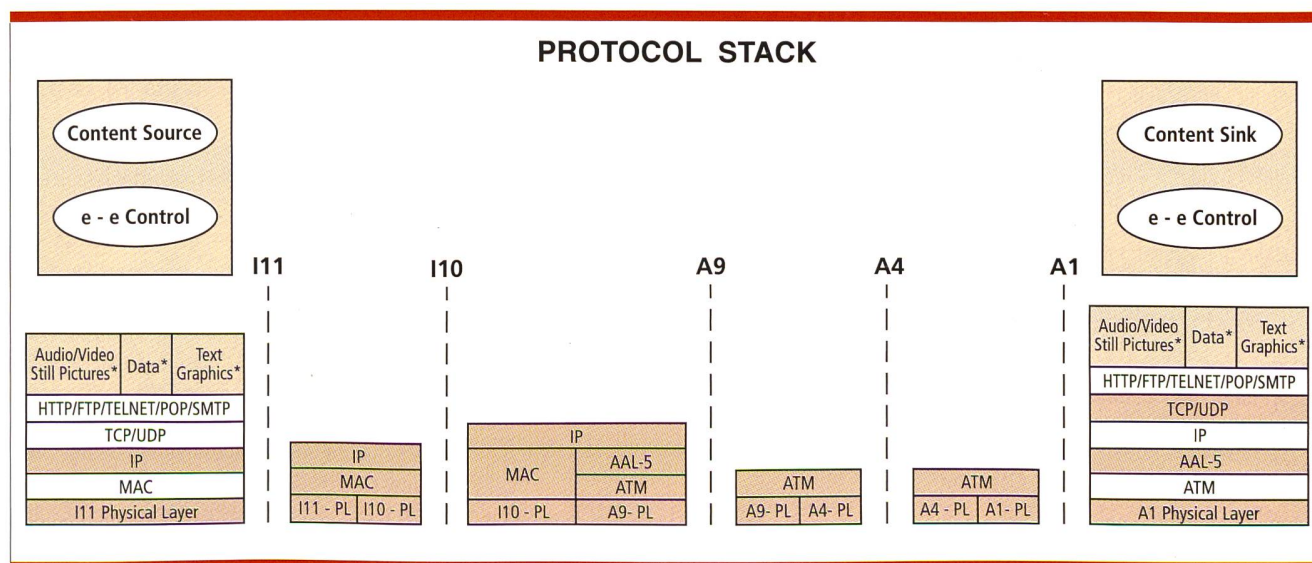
PROTOCOL STACK

Content Source

e - e Control

Content Sink

e - e Control

I11

I10

A9

A4

A1

| Audio/Video Still Pictures* | Data* | Text Graphics* |
|---|---|---|
| HTTP/FTP/TELNET/POP/SMTP | | |
| TCP/UDP | | |
| IP | | |
| MAC | | |
| I11 Physical Layer | | |

| IP | |
|---|---|
| MAC | |
| I11 - PL | I10 - PL |

| IP | |
|---|---|
| MAC | AAL-5 |
| | ATM |
| I10 - PL | A9- PL |

| ATM | |
|---|---|
| A9- PL | A4- PL |

| ATM | |
|---|---|
| A4 - PL | A1- PL |

| Audio/Video Still Pictures* | Data* | Text Graphics* |
|---|---|---|
| HTTP/FTP/TELNET/POP/SMTP | | |
| TCP/UDP | | |
| IP | | |
| AAL-5 | | |
| ATM | | |
| A1 Physical Layer | | |